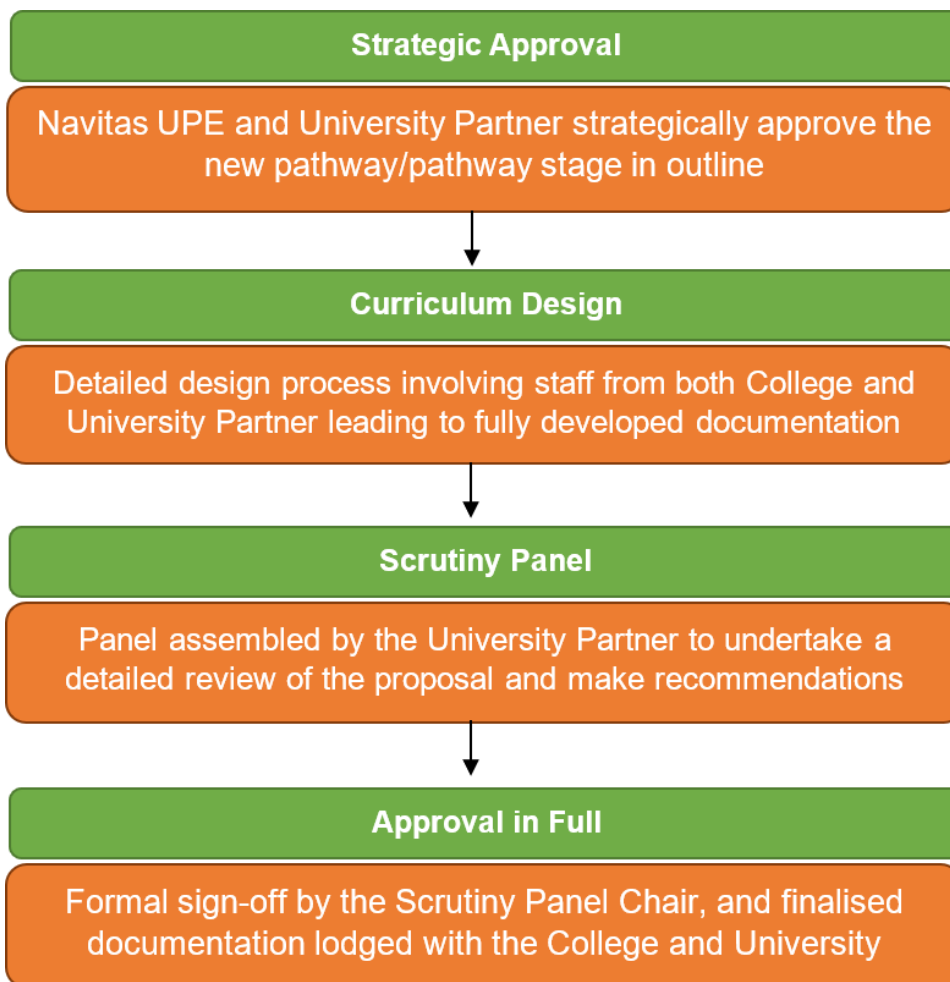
Strategic Approval

Navitas UPE and University Partner strategically approve the new pathway/pathway stage in outline

Curriculum Design

Detailed design process involving staff from both College and University Partner leading to fully developed documentation

Scrutiny Panel

Panel assembled by the University Partner to undertake a detailed review of the proposal and make recommendations

Approval in Full

Formal sign-off by the Scrutiny Panel Chair, and finalised documentation lodged with the College and University